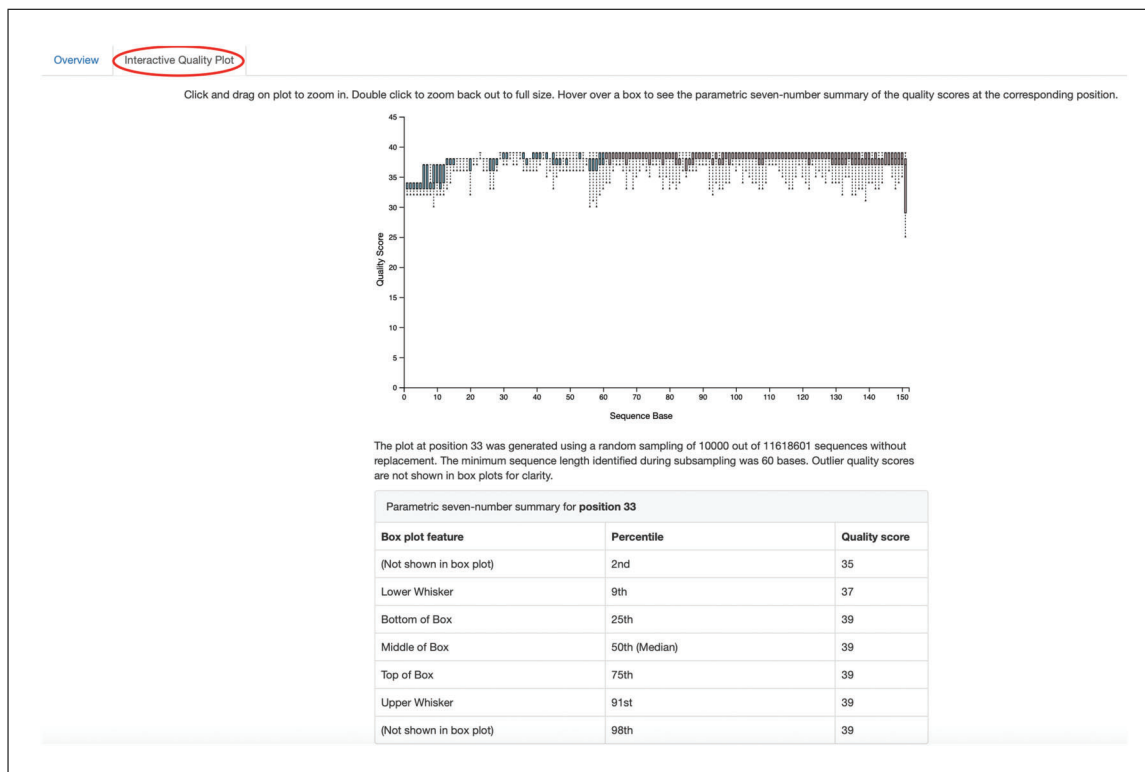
Overview Interactive Quality Plot

Click and drag on plot to zoom in. Double click to zoom back out to full size. Hover over a box to see the parametric seven-number summary of the quality scores at the corresponding position.

45
40
35
30
25
20
15
10
5
0

Quality Score

0 10 20 30 40 50 60 70 80 90 100 110 120 130 140 150

Sequence Base

The plot at position 33 was generated using a random sampling of 10000 out of 11618601 sequences without replacement. The minimum sequence length identified during subsampling was 60 bases. Outlier quality scores are not shown in box plots for clarity.

Parametric seven-number summary for **position 33**

| Box plot feature | Percentile | Quality score |
|---|---|---|
| (Not shown in box plot) | 2nd | 35 |
| Lower Whisker | 9th | 37 |
| Bottom of Box | 25th | 39 |
| Middle of Box | 50th (Median) | 39 |
| Top of Box | 75th | 39 |
| Upper Whisker | 91st | 39 |
| (Not shown in box plot) | 98th | 39 |